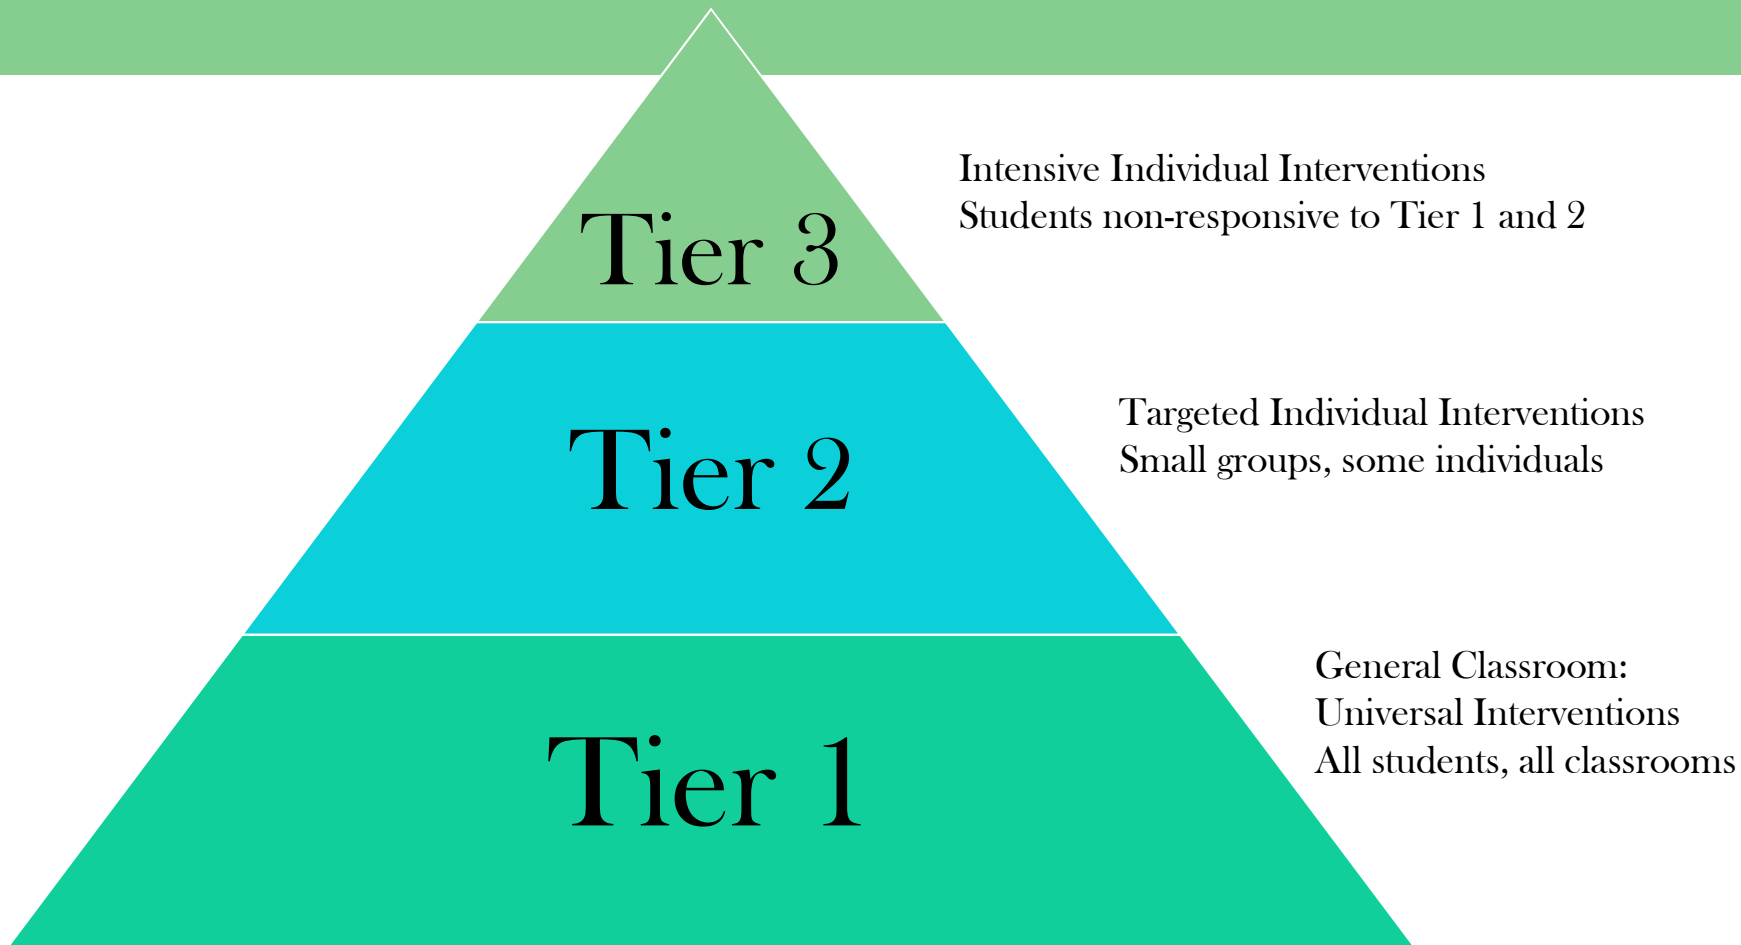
Tier 3

Intensive Individual Interventions
Students non-responsive to Tier 1 and 2

Tier 2

Targeted Individual Interventions
Small groups, some individuals

Tier 1

General Classroom:
Universal Interventions
All students, all classrooms